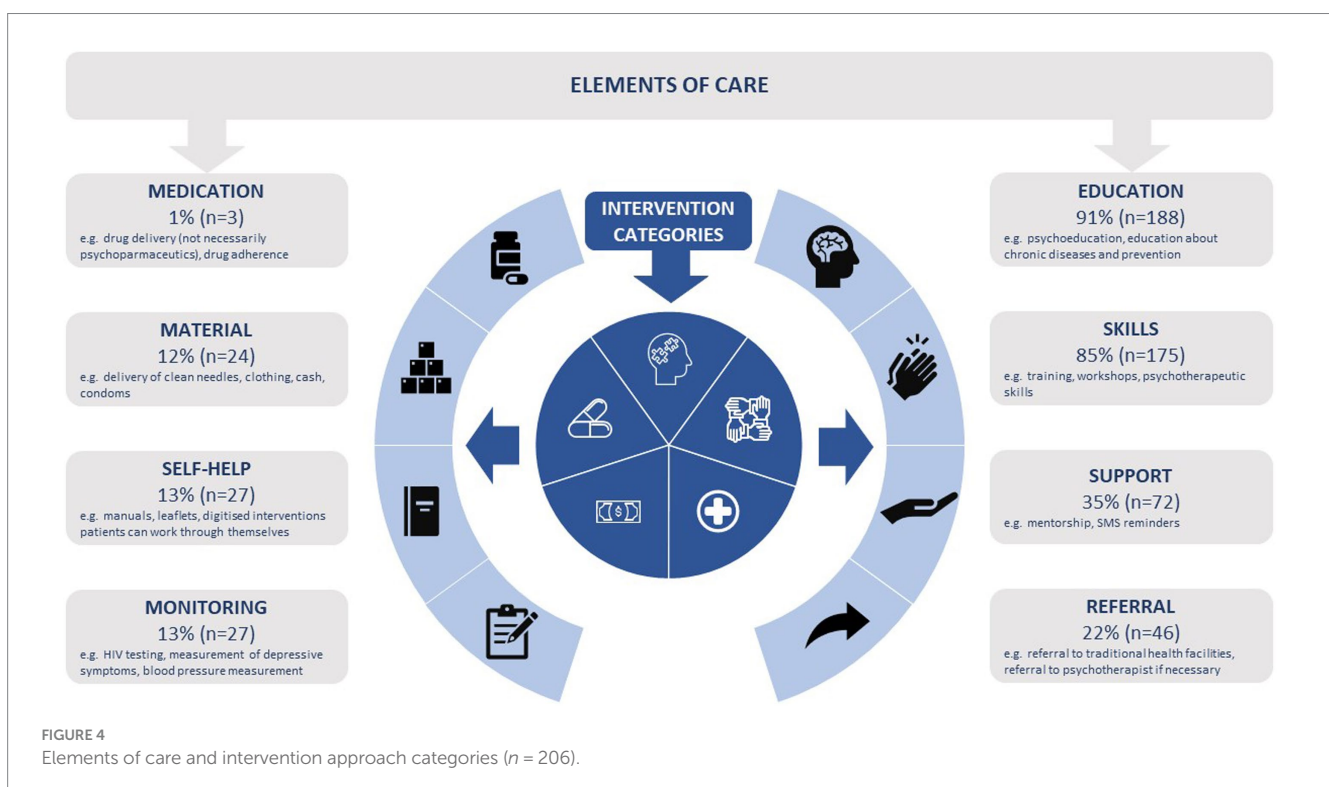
ELEMENTS OF CARE

MEDICATION
1% (n=3)
e.g. drug delivery (not necessarily psychoparmaceutics), drug adherence

MATERIAL
12% (n=24)
e.g. delivery of clean needles, clothing, cash, condoms

SELF-HELP
13% (n=27)
e.g. manuals, leaflets, digitised interventions patients can work through themselves

MONITORING
13% (n=27)
e.g. HIV testing, measurement of depressive symptoms, blood pressure measurement

INTERVENTION CATEGORIES

EDUCATION
91% (n=188)
e.g. psychoeducation, education about chronic diseases and prevention

SKILLS
85% (n=175)
e.g. training, workshops, psychotherapeutic skills

SUPPORT
35% (n=72)
e.g. mentorship, SMS reminders

REFERRAL
22% (n=46)
e.g. referral to traditional health facilities, referral to psychotherapist if necessary

FIGURE 4
Elements of care and intervention approach categories ($n$ = 206).